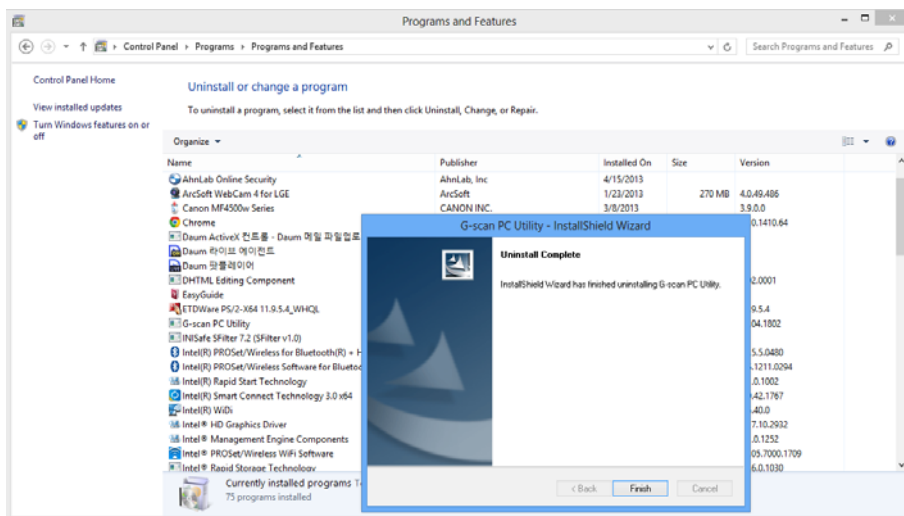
Programs and Features

Control Panel › Programs › Programs and Features

Search Programs and Features

Control Panel Home

View installed updates

Turn Windows features on or off

Uninstall or change a program

To uninstall a program, select it from the list and then click Uninstall, Change, or Repair.

Organize ▾

| Name | Publisher | Installed On | Size | Version |
|---|---|---|---|---|
| AhnLab Online Security | AhnLab, Inc | 4/15/2013 | | |
| ArcSoft WebCam 4 for LGE | ArcSoft | 1/23/2013 | 270 MB | 4.0.49.486 |
| Canon MF4500w Series | CANON INC. | 3/8/2013 | | 3.9.0.0 |
| Chrome | | | | 0.1410.64 |
| Daum ActiveX 컨트롤 - Daum 메일 파일첨 | | | | |
| Daum 라이브 에이전트 | | | | |
| Daum 팟플레이어 | | | | |
| DHTML Editing Component | | | | 2.0001 |
| EasyGuide | | | | |
| ETDWare PS/2-X64 11.9.5.4_WHQL | | | | 9.5.4 |
| G-scan PC Utility | | | | 04.1802 |
| INISafe SFilter 7.2 (SFilter v1.0) | | | | |
| Intel(R) PROSet/Wireless for Bluetooth(R) + H | | | | 5.5.0480 |
| Intel(R) PROSet/Wireless Software for Bluetoo | | | | .1211.0294 |
| Intel(R) Rapid Start Technology | | | | .0.1002 |
| Intel(R) Smart Connect Technology 3.0 x64 | | | | .42.1767 |
| Intel(R) WiDi | | | | .40.0 |
| Intel® HD Graphics Driver | | | | 7.10.2932 |
| Intel® Management Engine Components | | | | .0.1252 |
| Intel® PROSet/Wireless WiFi Software | | | | 05.7000.1709 |
| Intel® Rapid Storage Technology | | | | 6.0.1030 |

Currently installed programs T
75 programs installed

G-scan PC Utility - InstallShield Wizard

Uninstall Complete

InstallShield Wizard has finished uninstalling G-scan PC Utility.

< Back Finish Cancel